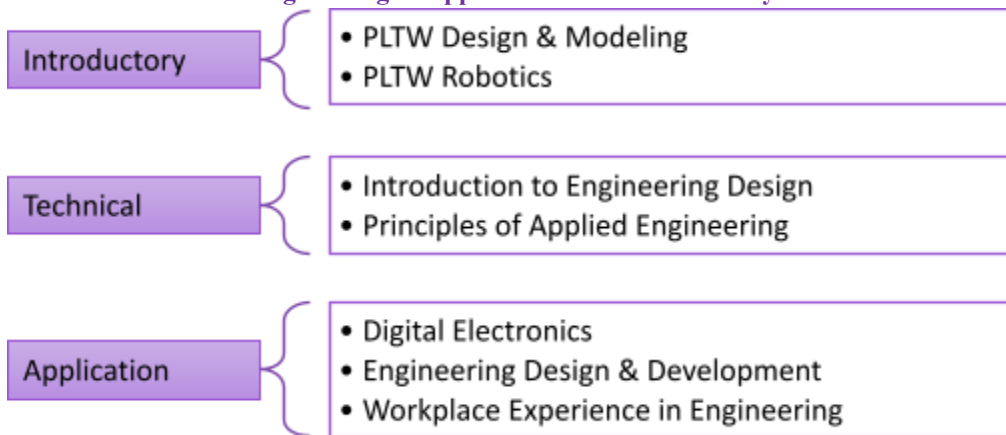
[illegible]

Introductory

• PLTW Design & Modeling
• PLTW Robotics

Technical

• Introduction to Engineering Design
• Principles of Applied Engineering

Application

• Digital Electronics
• Engineering Design & Development
• Workplace Experience in Engineering